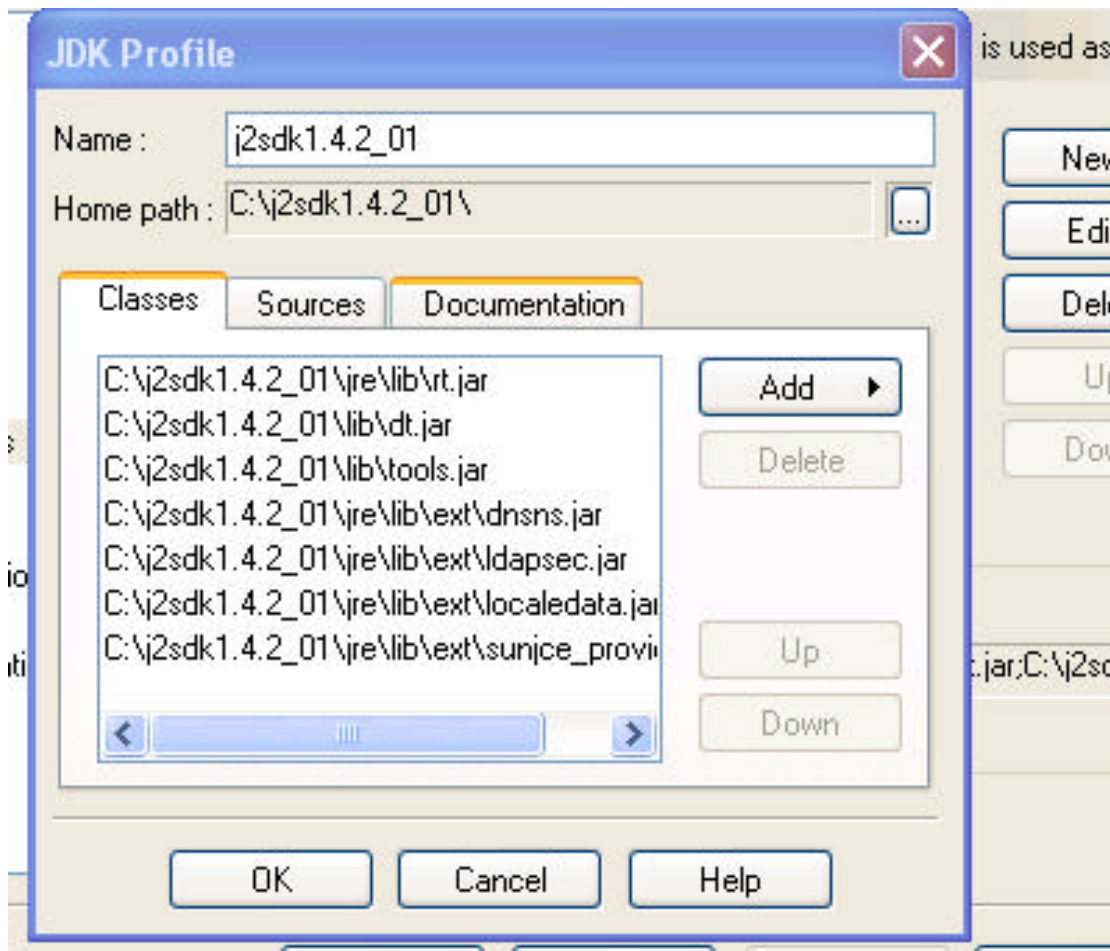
JDK Profile

is used as

Name : j2sdk1.4.2_01

Home path : C:\j2sdk1.4.2_01\ ...

New
Edi
Del
Up
Dow

Classes | Sources | Documentation

C:\j2sdk1.4.2_01\jre\lib\rt.jar
C:\j2sdk1.4.2_01\lib\dt.jar
C:\j2sdk1.4.2_01\lib\tools.jar
C:\j2sdk1.4.2_01\jre\lib\ext\dnsns.jar
C:\j2sdk1.4.2_01\jre\lib\ext\ldapsec.jar
C:\j2sdk1.4.2_01\jre\lib\ext\localedata.jar
C:\j2sdk1.4.2_01\jre\lib\ext\sunjce_provi

Add
Delete
Up
Down

s
io
ti

:.jar;C:\j2sd

OK Cancel Help